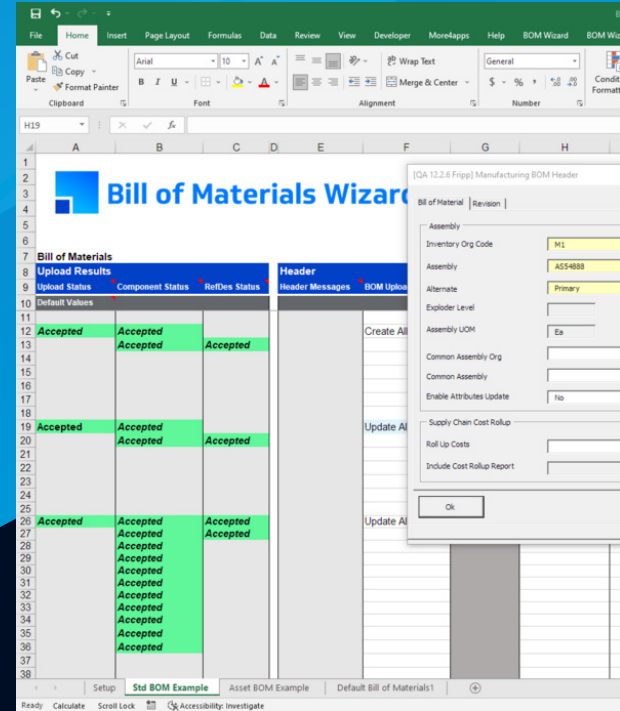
File Home Insert Page Layout Formulas Data Review View Developer More4apps Help BOM Wizard BOM Wiz

Cut
Copy
Paste
Format Painter
Clipboard
Arial 10 A A
B I U
Font
Wrap Text
Merge & Center
Alignment
General
$ % ,
Number
Conditi Formatt

H19 fx

Bill of Materials Wizar

Bill of Materials
Upload Results
Upload Status | Component Status | RefDes Status
Default Values
Header
Header Messages | BOM Uploa

| | A | B | C |
|---|---|---|---|
| 12 | Accepted | Accepted | |
| 13 | | Accepted | Accepted |
| 19 | Accepted | Accepted | |
| 20 | | Accepted | Accepted |
| 26 | Accepted | Accepted | Accepted |
| 27 | | Accepted | Accepted |
| 28 | | Accepted | |
| 29 | | Accepted | |
| 30 | | Accepted | |
| 31 | | Accepted | |
| 32 | | Accepted | |
| 33 | | Accepted | |
| 34 | | Accepted | |
| 35 | | Accepted | |
| 36 | | Accepted | |

Create All
Update Al
Update Al

[QA 12.2.6 Fripp] Manufacturing BOM Header
Bill of Material | Revision
Assembly
Inventory Org Code M1
Assembly AS54888
Alternate Primary
Exploder Level
Assembly UOM Ea
Common Assembly Org
Common Assembly
Enable Attributes Update No
Supply Chain Cost Rollup
Roll Up Costs
Include Cost Rollup Report
Ok

Setup | Std BOM Example | Asset BOM Example | Default Bill of Materials1

Ready Calculate Scroll Lock Accessibility: Investigate